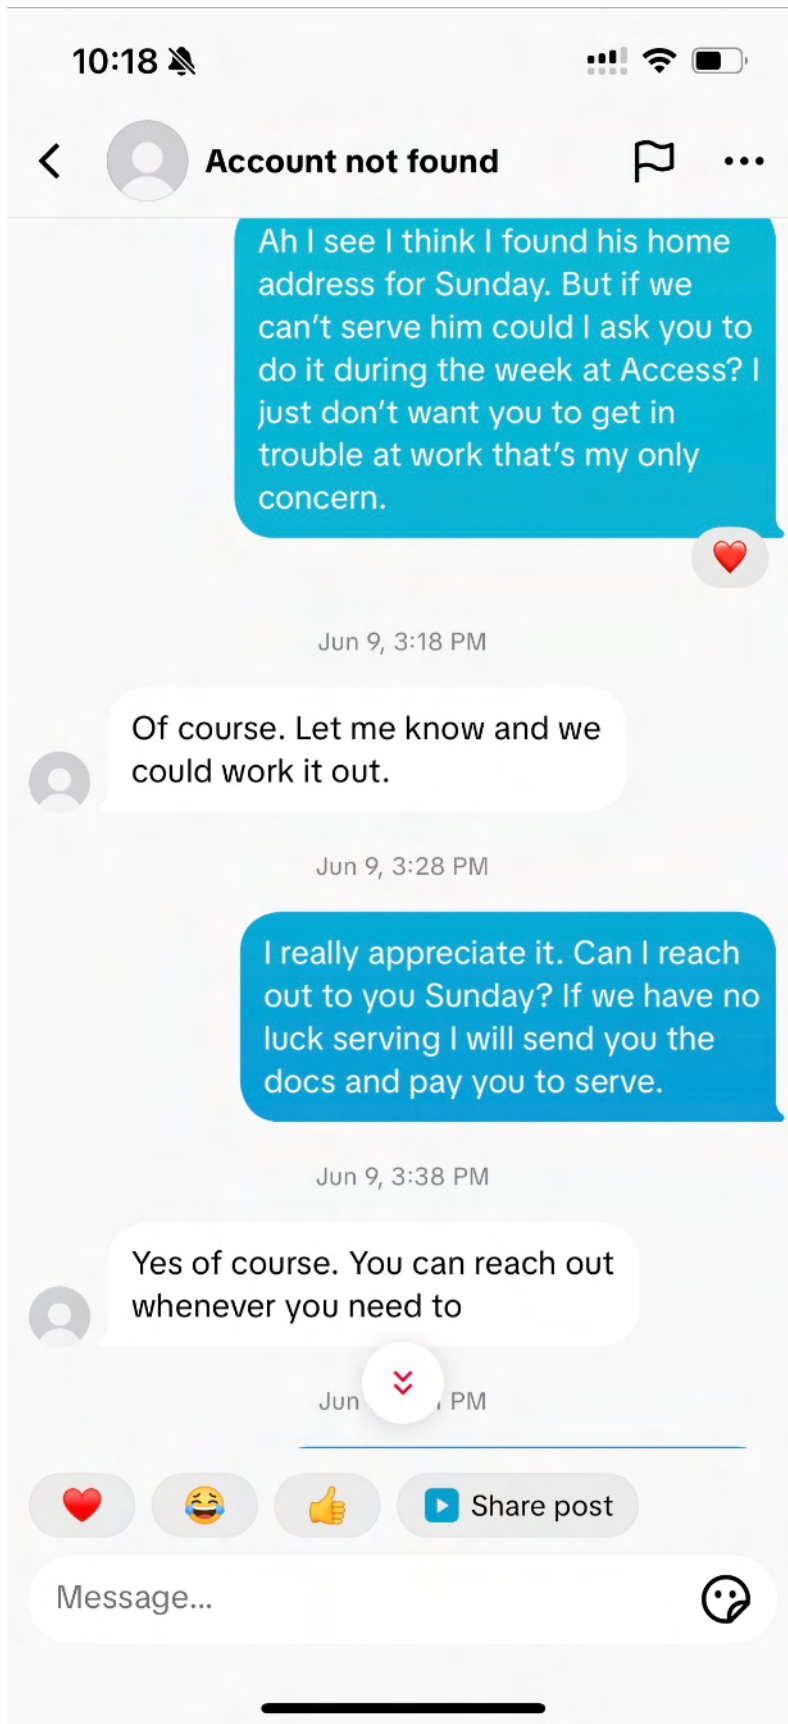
10:18

Account not found

Ah I see I think I found his home address for Sunday. But if we can't serve him could I ask you to do it during the week at Access? I just don't want you to get in trouble at work that's my only concern.

❤️

Jun 9, 3:18 PM

Of course. Let me know and we could work it out.

Jun 9, 3:28 PM

I really appreciate it. Can I reach out to you Sunday? If we have no luck serving I will send you the docs and pay you to serve.

Jun 9, 3:38 PM

Yes of course. You can reach out whenever you need to

Jun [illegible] PM

❤️ 😂 👍 Share post

Message...